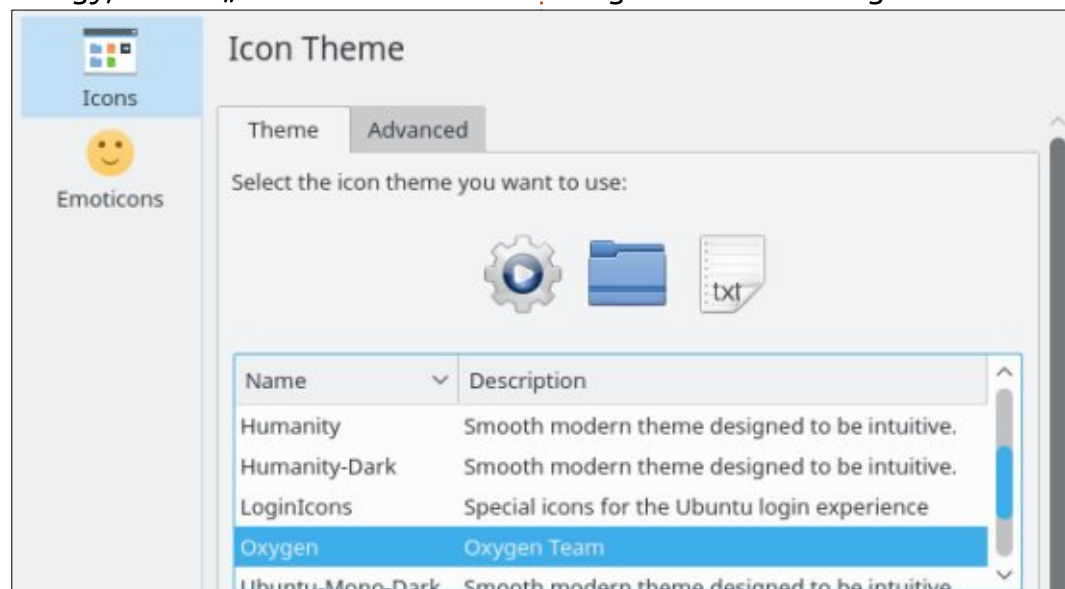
Icons

Emoticons

Icon Theme

Theme | Advanced

Select the icon theme you want to use:

txt

| Name | Description |
|---|---|
| Humanity | Smooth modern theme designed to be intuitive. |
| Humanity-Dark | Smooth modern theme designed to be intuitive. |
| LoginIcons | Special icons for the Ubuntu login experience |
| Oxygen | Oxygen Team |
| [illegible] | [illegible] |